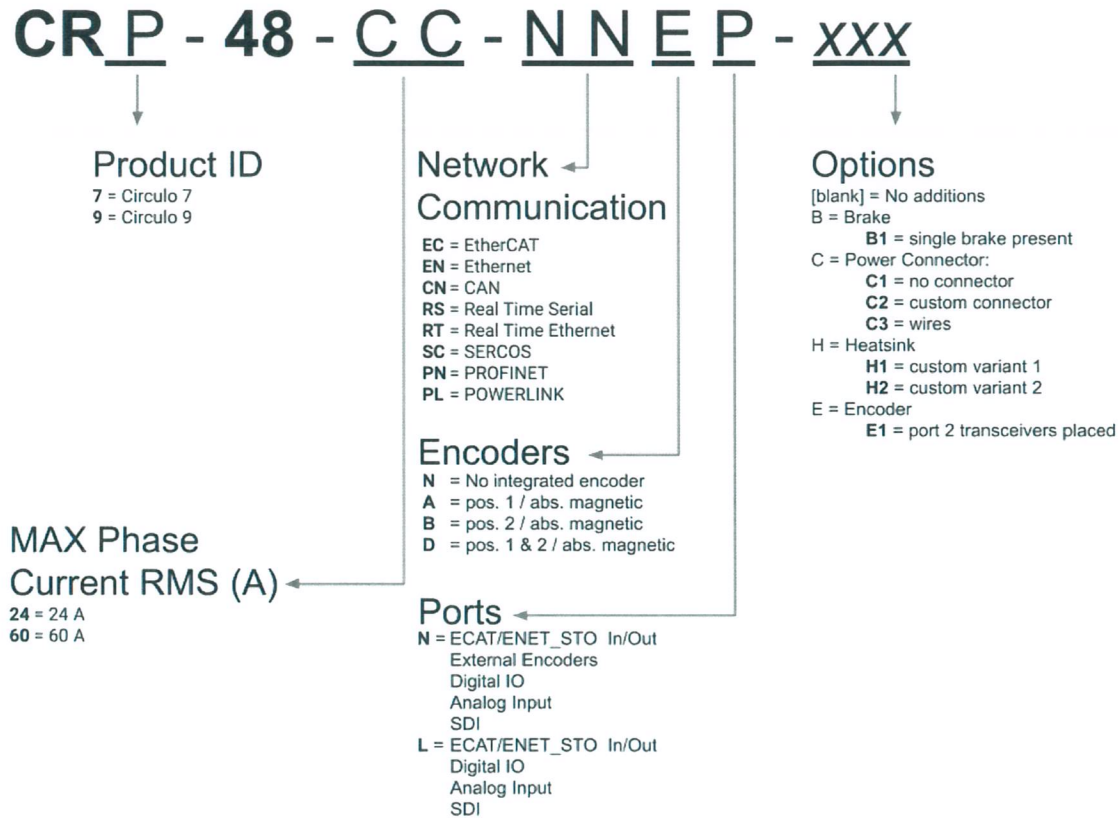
CR P - 48 - C C - N N E P - xxx

Product ID
**7** = Circulo 7
**9** = Circulo 9

Network Communication
**EC** = EtherCAT
**EN** = Ethernet
**CN** = CAN
**RS** = Real Time Serial
**RT** = Real Time Ethernet
**SC** = SERCOS
**PN** = PROFINET
**PL** = POWERLINK

Encoders
**N** = No integrated encoder
**A** = pos. 1 / abs. magnetic
**B** = pos. 2 / abs. magnetic
**D** = pos. 1 & 2 / abs. magnetic

Ports
**N** = ECAT/ENET_STO In/Out
External Encoders
Digital IO
Analog Input
SDI
**L** = ECAT/ENET_STO In/Out
Digital IO
Analog Input
SDI

Options
[blank] = No additions
B = Brake
**B1** = single brake present
C = Power Connector:
**C1** = no connector
**C2** = custom connector
**C3** = wires
H = Heatsink
**H1** = custom variant 1
**H2** = custom variant 2
E = Encoder
**E1** = port 2 transceivers placed

MAX Phase Current RMS (A)
**24** = 24 A
**60** = 60 A